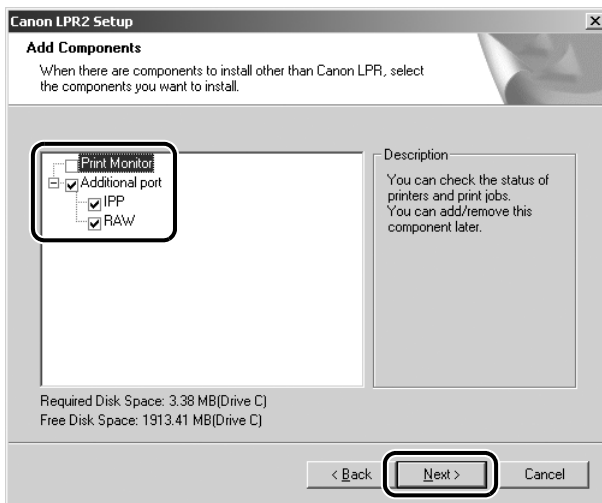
Canon LPR2 Setup

Add Components

When there are components to install other than Canon LPR, select the components you want to install.

Print Monitor
Additional port
IPP
RAW

Description

You can check the status of printers and print jobs.
You can add/remove this component later.

Required Disk Space: 3.38 MB(Drive C)
Free Disk Space: 1913.41 MB(Drive C)

< Back

Next >

Cancel